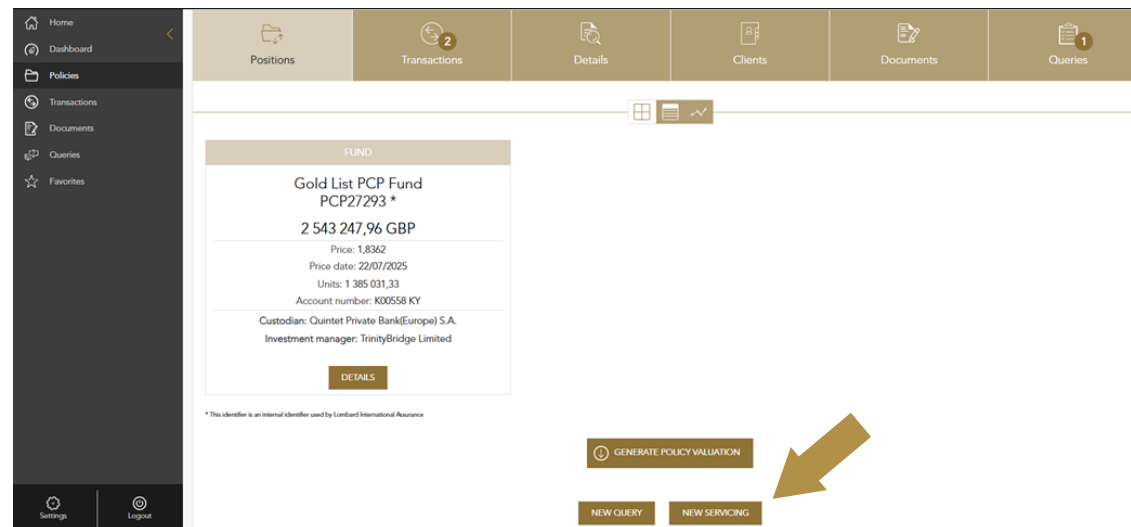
Home
Dashboard
Policies
Transactions
Documents
Queries
Favorites

Settings
Logout

Positions
2
Transactions
Details
Clients
Documents
1
Queries

FUND
Gold List PCP Fund
PCP27293 *
2 543 247,96 GBP
Price: 1,8362
Price date: 22/07/2025
Units: 1 385 031,33
Account number: K00558 KY
Custodian: Quintet Private Bank(Europe) S.A.
Investment manager: TrinityBridge Limited
DETAILS

* This identifier is an internal identifier used by Lombard International Assurance

GENERATE POLICY VALUATION
NEW QUERY
NEW SERVICING